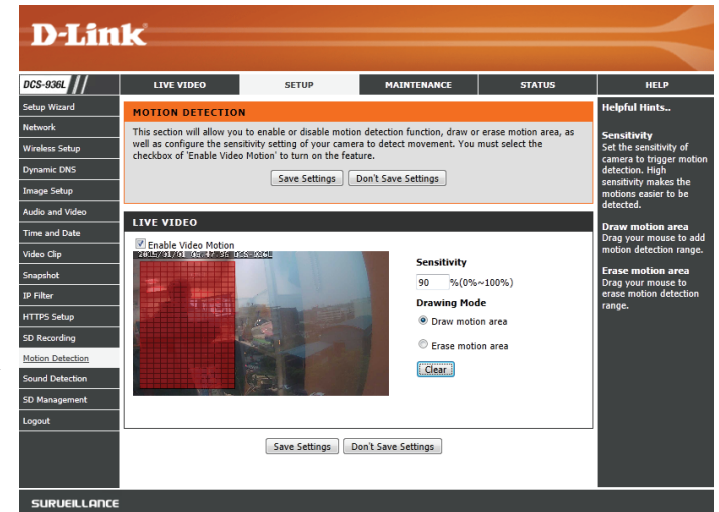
D-Link

DCS-936L

LIVE VIDEO | SETUP | MAINTENANCE | STATUS | HELP

Setup Wizard
Network
Wireless Setup
Dynamic DNS
Image Setup
Audio and Video
Time and Date
Video Clip
Snapshot
IP Filter
HTTPS Setup
SD Recording
Motion Detection
Sound Detection
SD Management
Logout

MOTION DETECTION

This section will allow you to enable or disable motion detection function, draw or erase motion area, as well as configure the sensitivity setting of your camera to detect movement. You must select the checkbox of 'Enable Video Motion' to turn on the feature.

Save Settings | Don't Save Settings

LIVE VIDEO

Enable Video Motion

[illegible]

Sensitivity
90 %(0%~100%)

Drawing Mode
Draw motion area
Erase motion area
Clear

Save Settings | Don't Save Settings

Helpful Hints..

Sensitivity
Set the sensitivity of camera to trigger motion detection. High sensitivity makes the motions easier to be detected.

Draw motion area
Drag your mouse to add motion detection range.

Erase motion area
Drag your mouse to erase motion detection range.

SURVEILLANCE